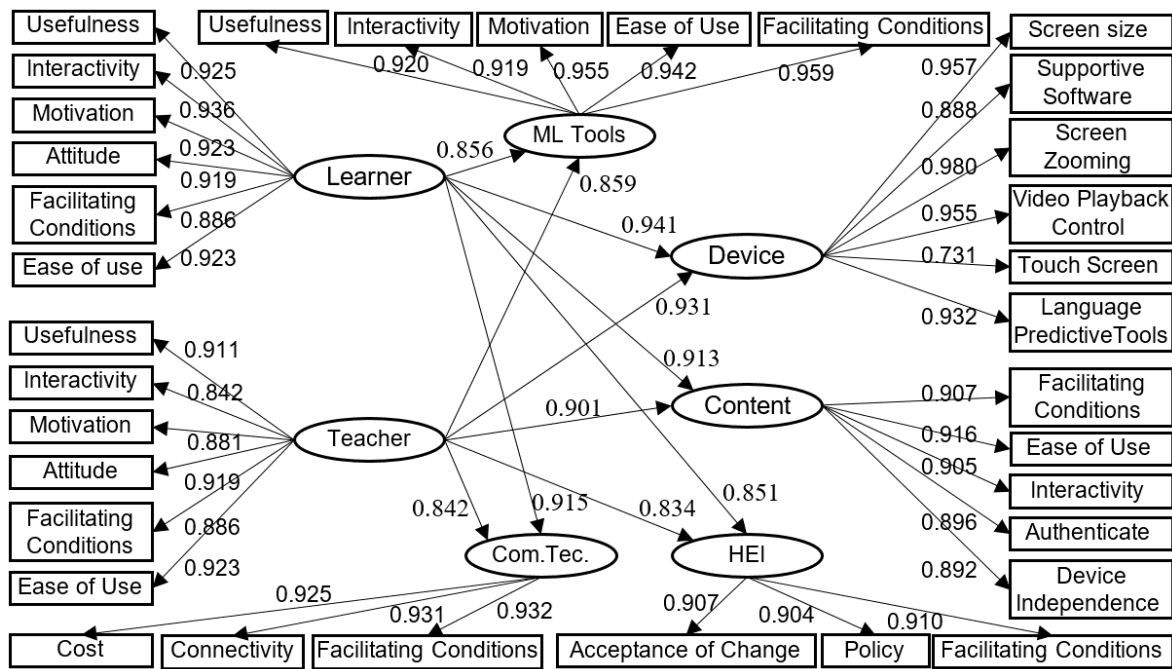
Usefulness
Interactivity
Motivation
Attitude
Facilitating Conditions
Ease of use
0.925
0.936
0.923
0.919
0.886
0.923
Learner

Usefulness
Interactivity
Motivation
Ease of Use
Facilitating Conditions
0.920
0.919
0.955
0.942
0.959
ML Tools
0.856
0.859

Screen size
Supportive Software
Screen Zooming
Video Playback Control
Touch Screen
Language PredictiveTools
0.957
0.888
0.980
0.955
0.731
0.932
Device
0.941
0.931

Usefulness
Interactivity
Motivation
Attitude
Facilitating Conditions
Ease of Use
0.911
0.842
0.881
0.919
0.886
0.923
Teacher

0.913
0.901
Content
Facilitating Conditions
Ease of Use
Interactivity
Authenticate
Device Independence
0.907
0.916
0.905
0.896
0.892

0.842
0.915
0.834
0.851
Com.Tec.
HEI
0.925
0.931
0.932
Cost
Connectivity
Facilitating Conditions
0.907
0.904
0.910
Acceptance of Change
Policy
Facilitating Conditions